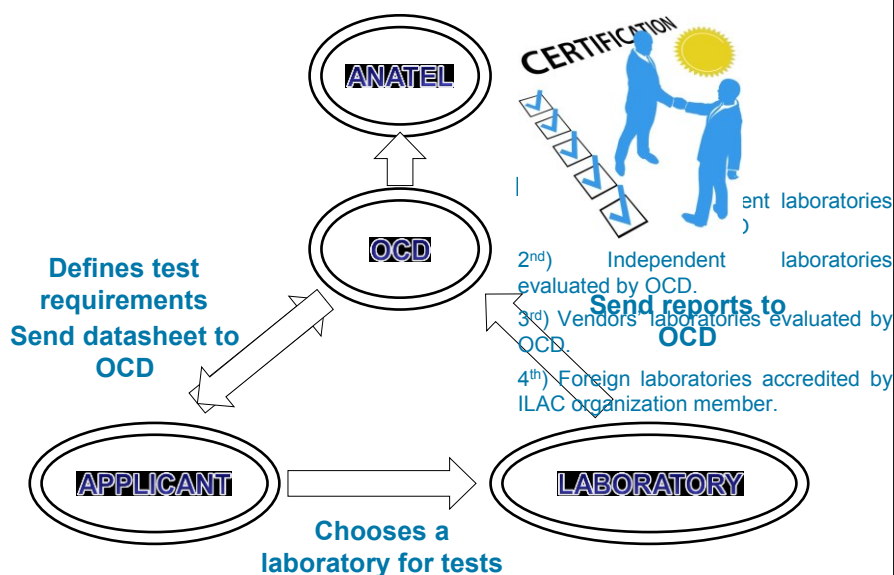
ANATEL

CERTIFICATION

OCD

Defines test requirements
Send datasheet to OCD

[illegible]ent laboratories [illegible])

2nd) Independent laboratories evaluated by OCD.

Send reports to OCD

3rd) Vendors' laboratories evaluated by OCD.

4th) Foreign laboratories accredited by ILAC organization member.

APPLICANT

LABORATORY

Chooses a laboratory for tests